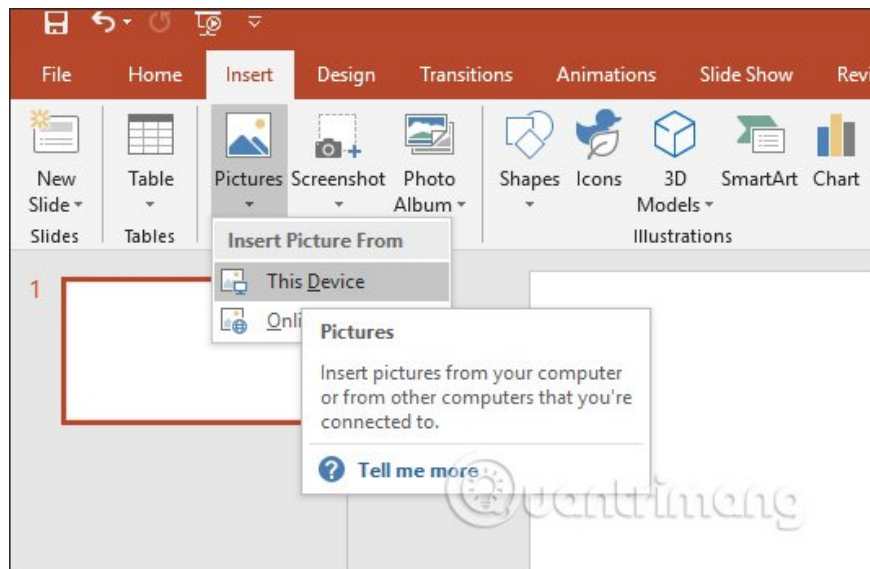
File Home Insert Design Transitions Animations Slide Show Revi

New Slide
Slides

Table
Tables

Pictures Screenshot Photo Album

Shapes Icons 3D Models SmartArt Chart
Illustrations

Insert Picture From

This Device

Onli

1

Pictures

Insert pictures from your computer or from other computers that you're connected to.

Tell me more

Quantrimang